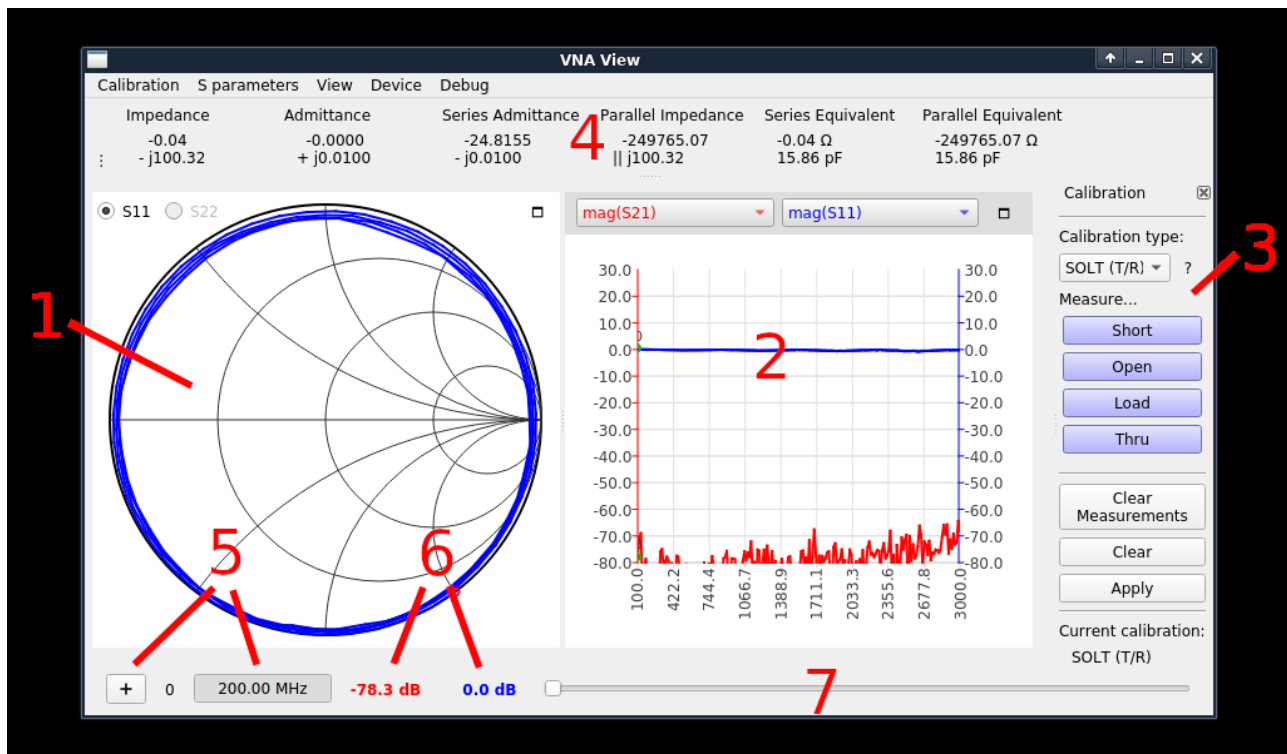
VNA View

Calibration S parameters View Device Debug

| Impedance | Admittance | Series Admittance | Parallel Impedance | Series Equivalent | Parallel Equivalent |
|---|---|---|---|---|---|
| -0.04 - j100.32 | -0.0000 + j0.0100 | -24.8155 - j0.0100 | -249765.07 \|\| j100.32 | -0.04 Ω 15.86 pF | -249765.07 Ω 15.86 pF |

4

S11 S22

1

mag(S21) mag(S11)

30.0 20.0 10.0 0.0 -10.0 -20.0 -30.0 -40.0 -50.0 -60.0 -70.0 -80.0

30.0 20.0 10.0 0.0 -10.0 -20.0 -30.0 -40.0 -50.0 -60.0 -70.0 -80.0

2

100.0 422.2 744.4 1066.7 1388.9 1711.1 2033.3 2355.6 2677.8 3000.0

Calibration

Calibration type:

SOLT (T/R) ?

3

Measure...

Short

Open

Load

Thru

Clear Measurements

Clear

Apply

Current calibration:

SOLT (T/R)

5 6

+ 0 200.00 MHz -78.3 dB 0.0 dB

7